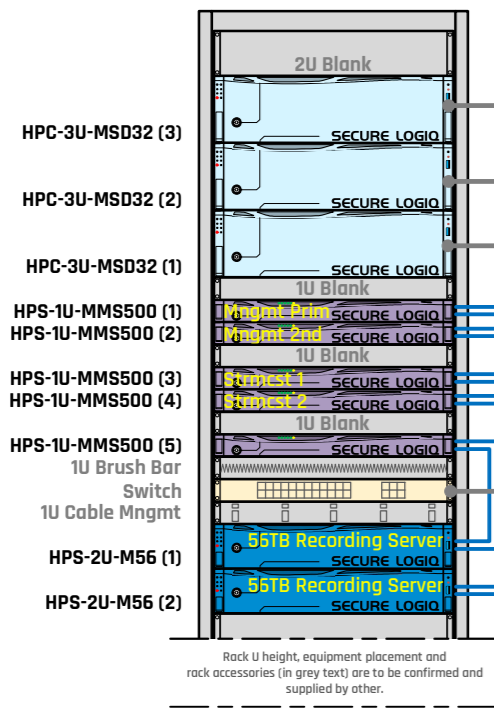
2U Blank

HPC-3U-MSD32 (3)

SECURE LOGIQ

HPC-3U-MSD32 (2)

SECURE LOGIQ

HPC-3U-MSD32 (1)

SECURE LOGIQ

1U Blank

HPS-1U-MMS500 (1) Mngmt Prim SECURE LOGIQ

HPS-1U-MMS500 (2) Mngmt 2nd SECURE LOGIQ

1U Blank

HPS-1U-MMS500 (3) Strmcst 1 SECURE LOGIQ

HPS-1U-MMS500 (4) Strmcst 2 SECURE LOGIQ

1U Blank

HPS-1U-MMS500 (5) SECURE LOGIQ

1U Brush Bar

Switch

1U Cable Mngmt

HPS-2U-M56 (1) 56TB Recording Server SECURE LOGIQ

HPS-2U-M56 (2) 56TB Recording Server SECURE LOGIQ

Rack U height, equipment placement and rack accessories (in grey text) are to be confirmed and supplied by other.